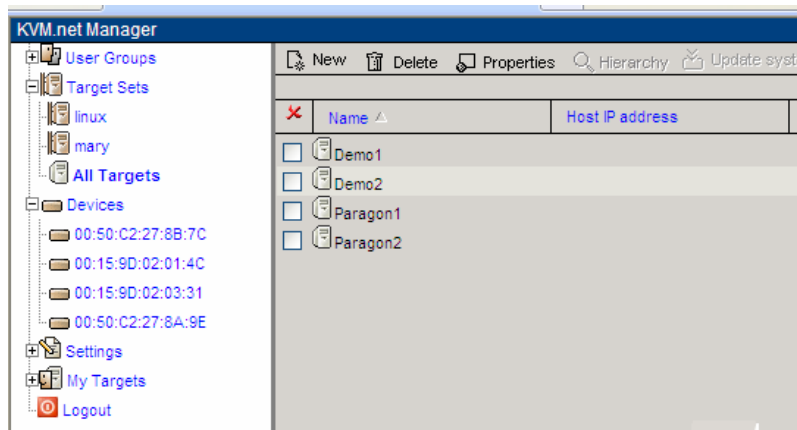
KVM.net Manager

User Groups
Target Sets
linux
mary
All Targets
Devices
00:50:C2:27:8B:7C
00:15:9D:02:01:4C
00:15:9D:02:03:31
00:50:C2:27:8A:9E
Settings
My Targets
Logout

New Delete Properties Hierarchy Update syst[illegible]

| ✕ | Name △ | Host IP address |
|---|---|---|
| ☐ | Demo1 | |
| ☐ | Demo2 | |
| ☐ | Paragon1 | |
| ☐ | Paragon2 | |